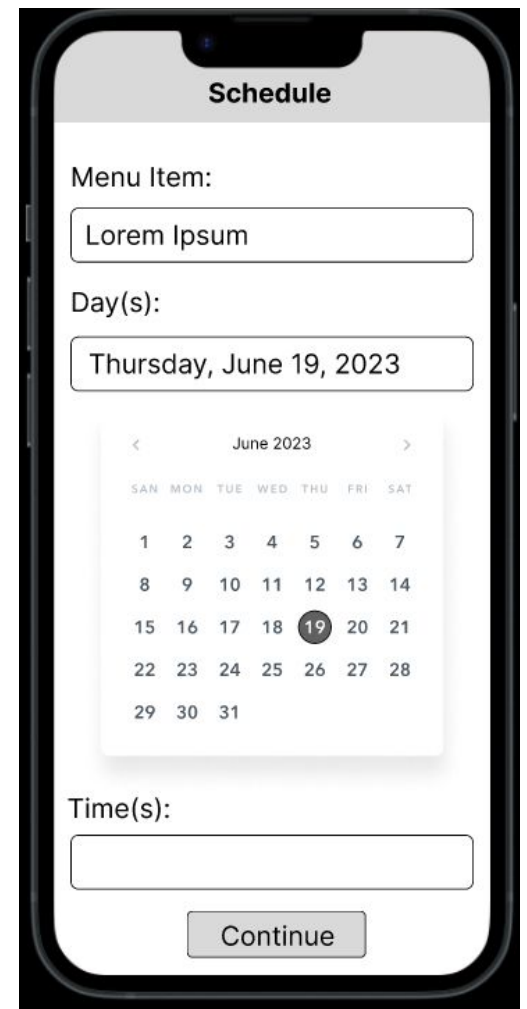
Schedule

Menu Item:

Lorem Ipsum

Day(s):

Thursday, June 19, 2023

‹ June 2023 ›

| SAN | MON | TUE | WED | THU | FRI | SAT |
|---|---|---|---|---|---|---|
| 1 | 2 | 3 | 4 | 5 | 6 | 7 |
| 8 | 9 | 10 | 11 | 12 | 13 | 14 |
| 15 | 16 | 17 | 18 | 19 | 20 | 21 |
| 22 | 23 | 24 | 25 | 26 | 27 | 28 |
| 29 | 30 | 31 | | | | |

Time(s):

Continue